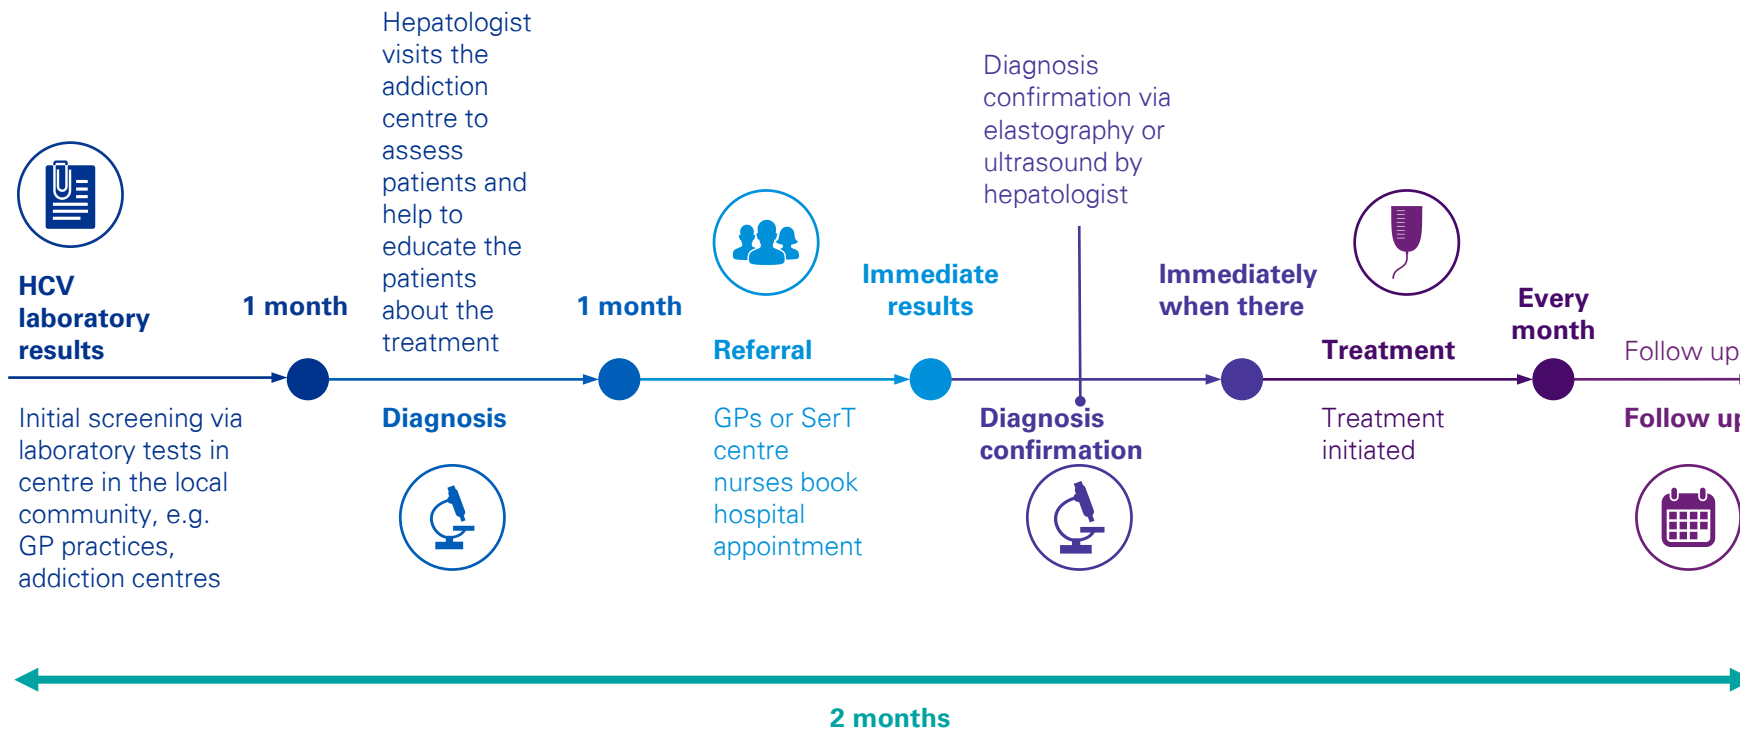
HCV laboratory results

Initial screening via laboratory tests in centre in the local community, e.g. GP practices, addiction centres

1 month

Hepatologist visits the addiction centre to assess patients and help to educate the patients about the treatment

Diagnosis

1 month

Referral

GPs or SerT centre nurses book hospital appointment

Immediate results

Diagnosis confirmation via elastography or ultrasound by hepatologist

Diagnosis confirmation

Immediately when there

Treatment

Treatment initiated

Every month

Follow up

Follow up

2 months